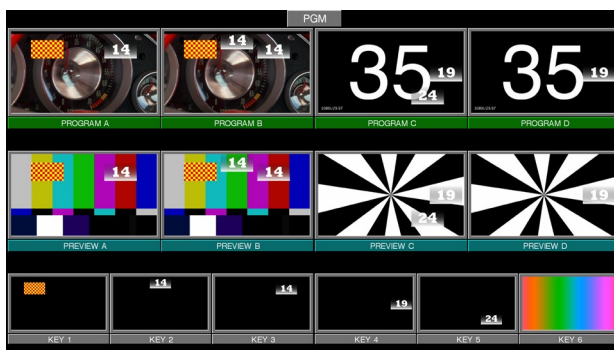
PGM

14

14 14

35 19 24

1080i/29.97

35 19

1080i/29.97

PROGRAM A

PROGRAM B

PROGRAM C

PROGRAM D

14

14 14

19 24

19

PREVIEW A

PREVIEW B

PREVIEW C

PREVIEW D

14

14

19

24

KEY 1

KEY 2

KEY 3

KEY 4

KEY 5

KEY 6